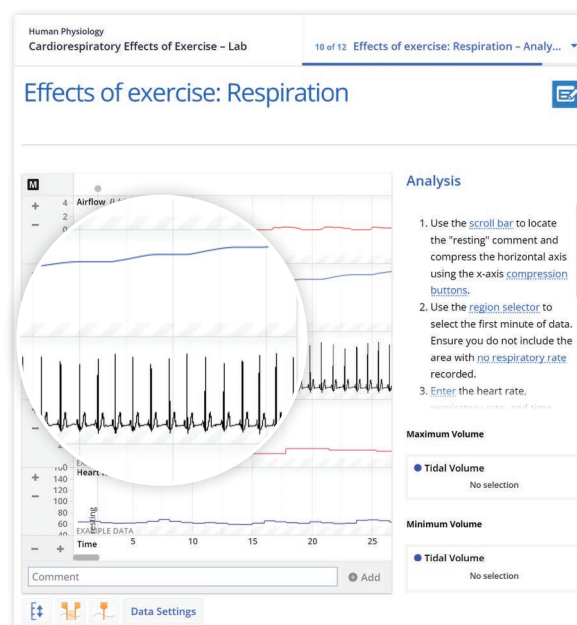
Human Physiology
Cardiorespiratory Effects of Exercise – Lab

10 of 12 Effects of exercise: Respiration – Analy...

Effects of exercise: Respiration

M

+ 4 Airflow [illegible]
2
− 0

−

+ 140 Heart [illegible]
120
− 100
80
60 Resting
EXAMPLE DATA

− + Time 5 10 15 20 25

Comment
Add

Data Settings

Analysis

1. Use the scroll bar to locate the "resting" comment and compress the horizontal axis using the x-axis compression buttons.
2. Use the region selector to select the first minute of data. Ensure you do not include the area with no respiratory rate recorded.
3. Enter the heart rate, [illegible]

Maximum Volume

Tidal Volume
No selection

Minimum Volume

Tidal Volume
No selection